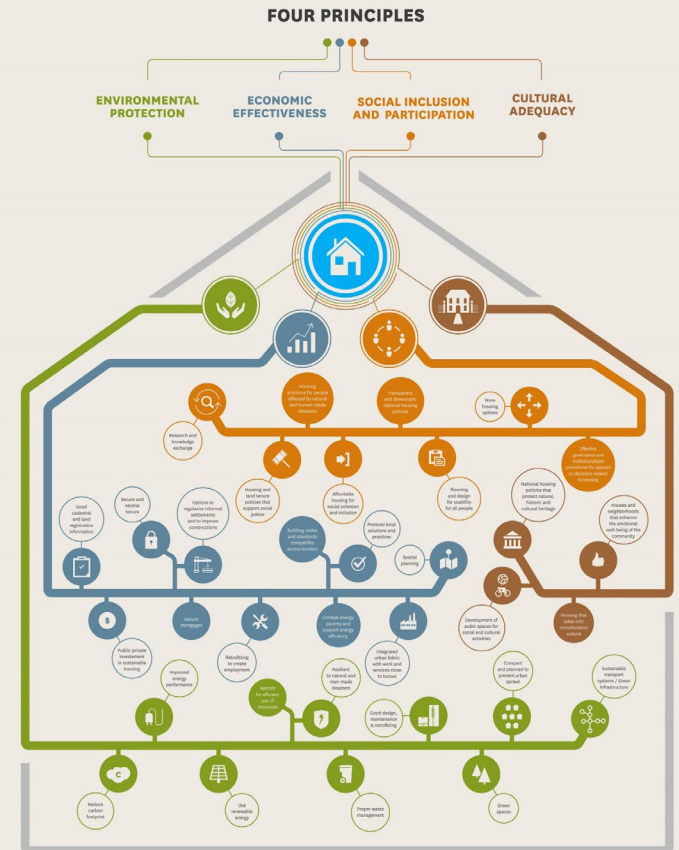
FOUR PRINCIPLES

ENVIRONMENTAL PROTECTION

ECONOMIC EFFECTIVENESS

SOCIAL INCLUSION AND PARTICIPATION

CULTURAL ADEQUACY

Housing solutions for people affected by natural and human-made disasters

Transparent and democratic national housing policies

More housing options

Research and knowledge exchange

Effective governance and institutionalized procedures for appeals to decisions related to housing

Housing and land tenure policies that support social justice

Affordable housing for social cohesion and inclusion

Planning and design for usability for all people

National housing policies that protect natural, historic and cultural heritage

Houses and neighborhoods that enhance the emotional well-being of the community

Good cadastral and land registration information

Secure and neutral tenure

Options to regularize informal settlements and to improve construction

Building codes and standards compatible across borders

Promote local solutions and practices

Spatial planning

Development of public spaces for social and cultural activities

Housing that takes into consideration culture

Public-private investment in sustainable housing

Secure mortgages

Retrofitting to create employment

Combat energy poverty and support energy efficiency

Integrated urban fabric with work and services close to homes

Improved energy performance

Retrofit for efficient use of resources

Resilient to natural and man-made disasters

Good design, maintenance & retrofitting

Compact and planned to prevent urban sprawl

Sustainable transport systems / Green infrastructure

Reduce carbon footprint

Use renewable energy

Proper waste management

Green spaces